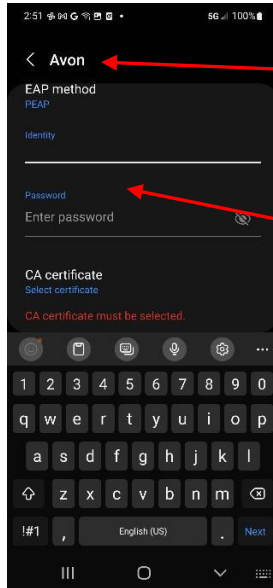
2:51 5G 100%

Avon

EAP method
PEAP

Identity

Password
Enter password

CA certificate
Select certificate

CA certificate must be selected.

1 2 3 4 5 6 7 8 9 0
q w e r t y u i o p
a s d f g h j k l
z x c v b n m
!#1 , English (US) . Next